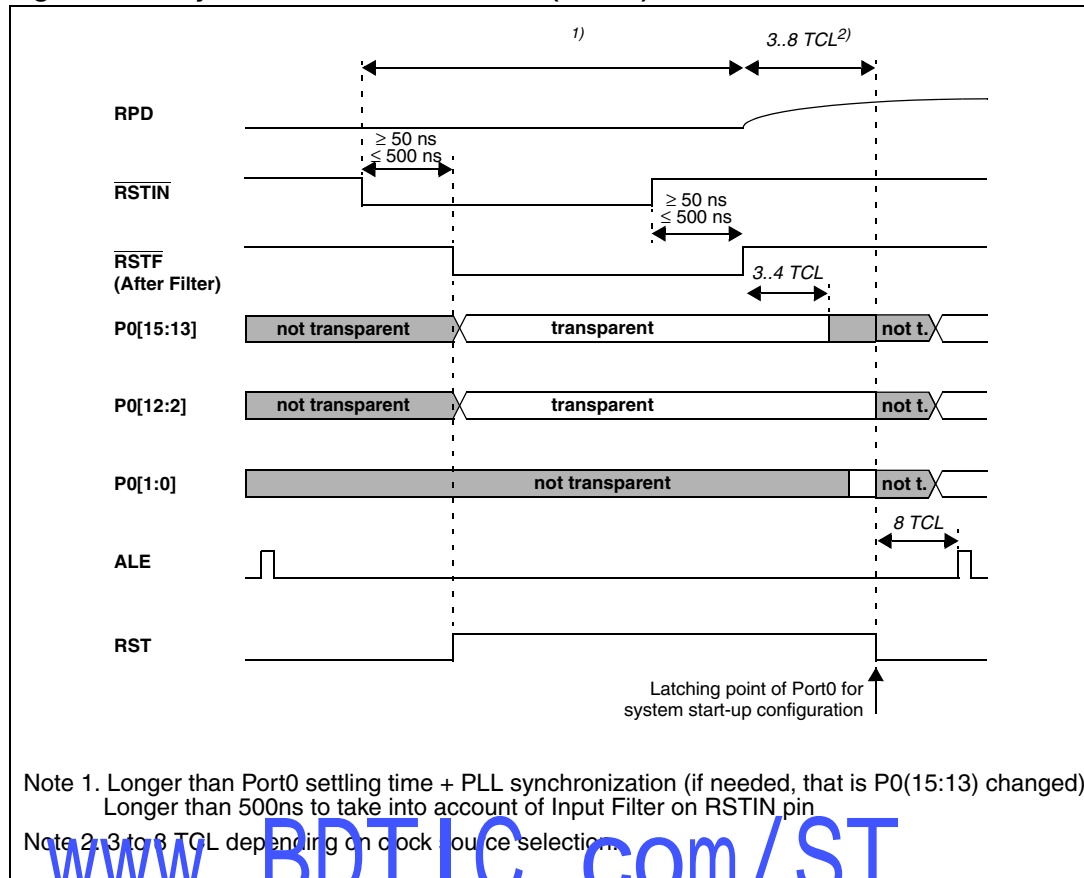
1)

3..8 TCL$^{2)}$

RPD

$\geq$ 50 ns
$\leq$ 500 ns

$\overline{RSTIN}$

$\geq$ 50 ns
$\leq$ 500 ns

$\overline{RSTF}$
(After Filter)

3..4 TCL

P0[15:13] not transparent transparent not t.

P0[12:2] not transparent transparent not t.

P0[1:0] not transparent not t.

8 TCL

ALE

RST

Latching point of Port0 for system start-up configuration

Note 1. Longer than Port0 settling time + PLL synchronization (if needed, that is P0(15:13) changed) Longer than 500ns to take into account of Input Filter on RSTIN pin

Note 2. 3 to 8 TCL depending on clock source selection.

www.BDTIC.com/ST